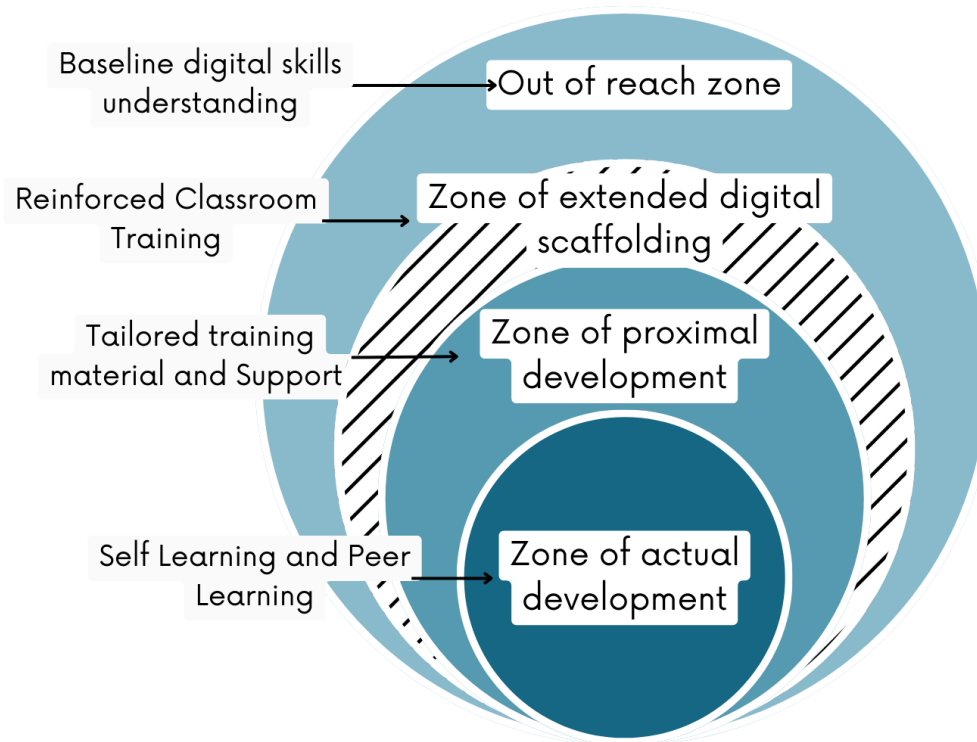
Baseline digital skills understanding

Out of reach zone

Reinforced Classroom Training

Zone of extended digital scaffolding

Tailored training material and Support

Zone of proximal development

Self Learning and Peer Learning

Zone of actual development